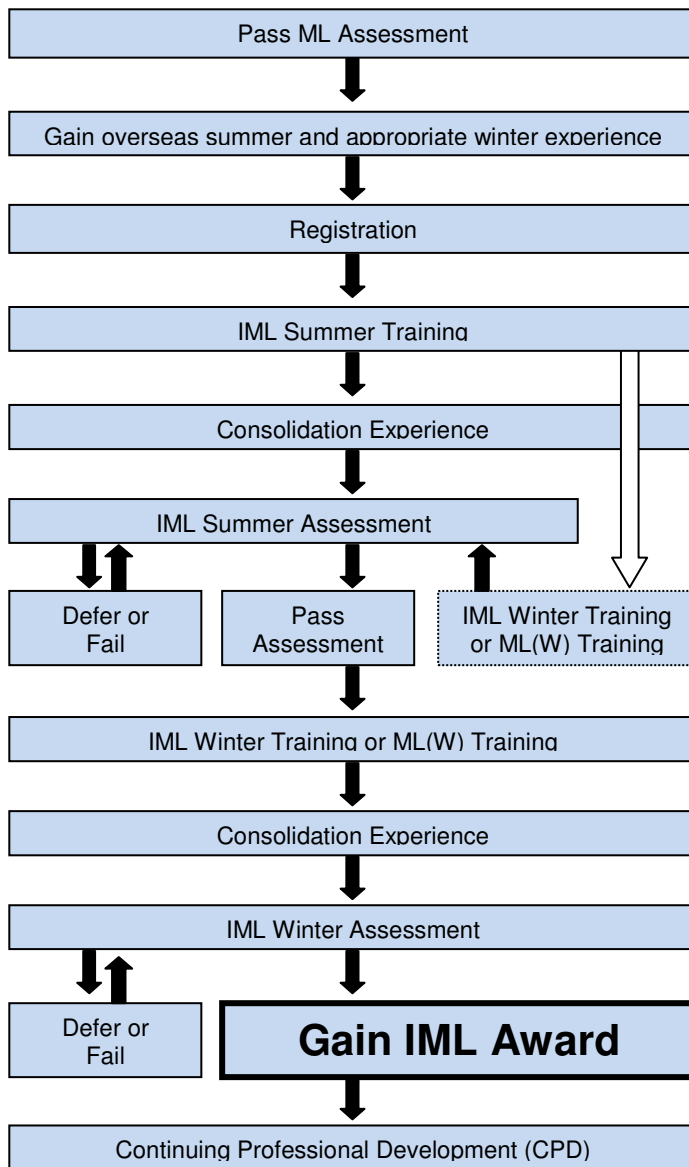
Pass ML Assessment

Gain overseas summer and appropriate winter experience

Registration

IML Summer Training

Consolidation Experience

IML Summer Assessment

Defer or Fail

Pass Assessment

IML Winter Training or ML(W) Training

IML Winter Training or ML(W) Training

Consolidation Experience

IML Winter Assessment

Defer or Fail

Gain IML Award

Continuing Professional Development (CPD)